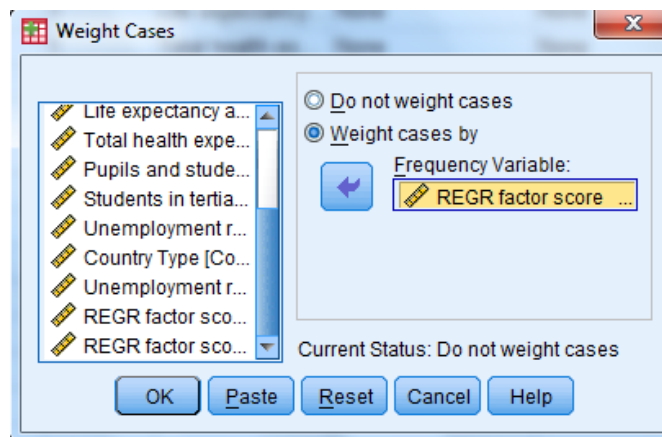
Weight Cases

Life expectancy a...
Total health expe...
Pupils and stude...
Students in tertia...
Unemployment r...
Country Type [Co...
Unemployment r...
REGR factor sco...
REGR factor sco...

Do not weight cases
Weight cases by
Frequency Variable:
REGR factor score ...

Current Status: Do not weight cases

OK
Paste
Reset
Cancel
Help